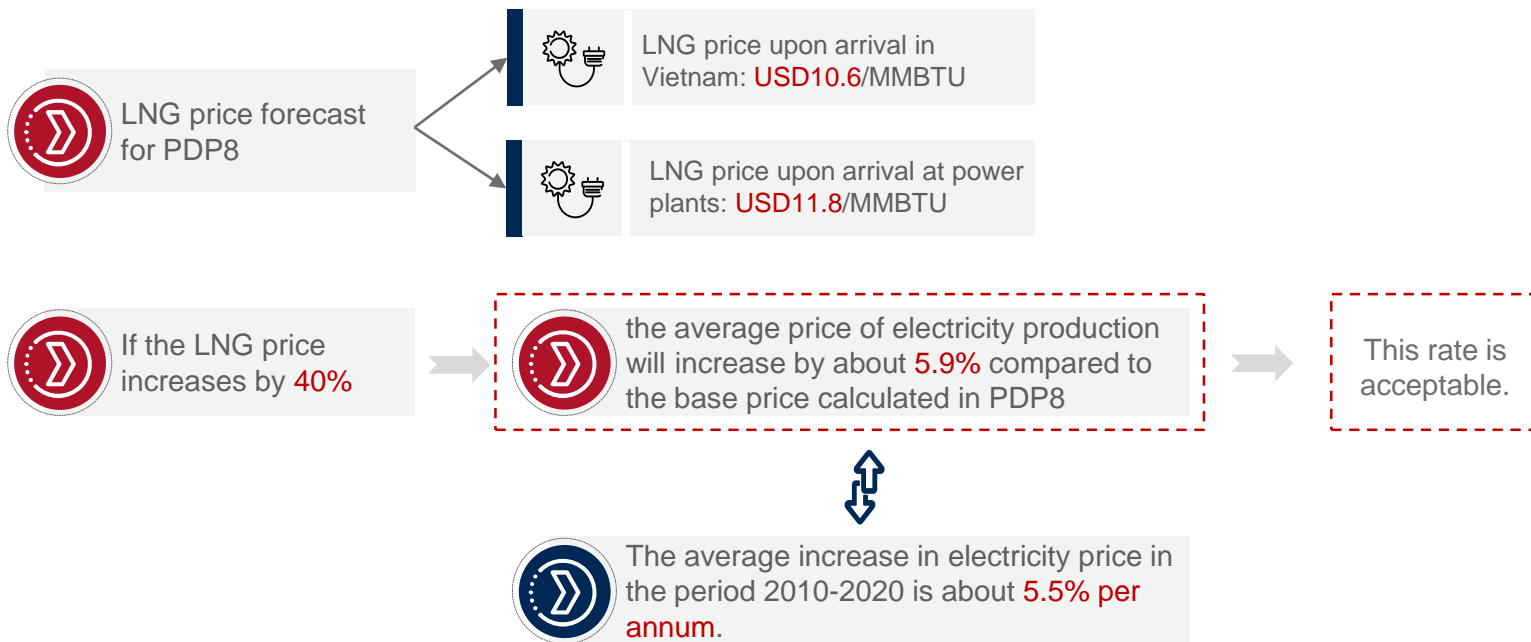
LNG price forecast for PDP8

LNG price upon arrival in Vietnam: USD10.6/MMBTU

LNG price upon arrival at power plants: USD11.8/MMBTU

If the LNG price increases by 40%

the average price of electricity production will increase by about 5.9% compared to the base price calculated in PDP8

This rate is acceptable.

The average increase in electricity price in the period 2010-2020 is about 5.5% per annum.